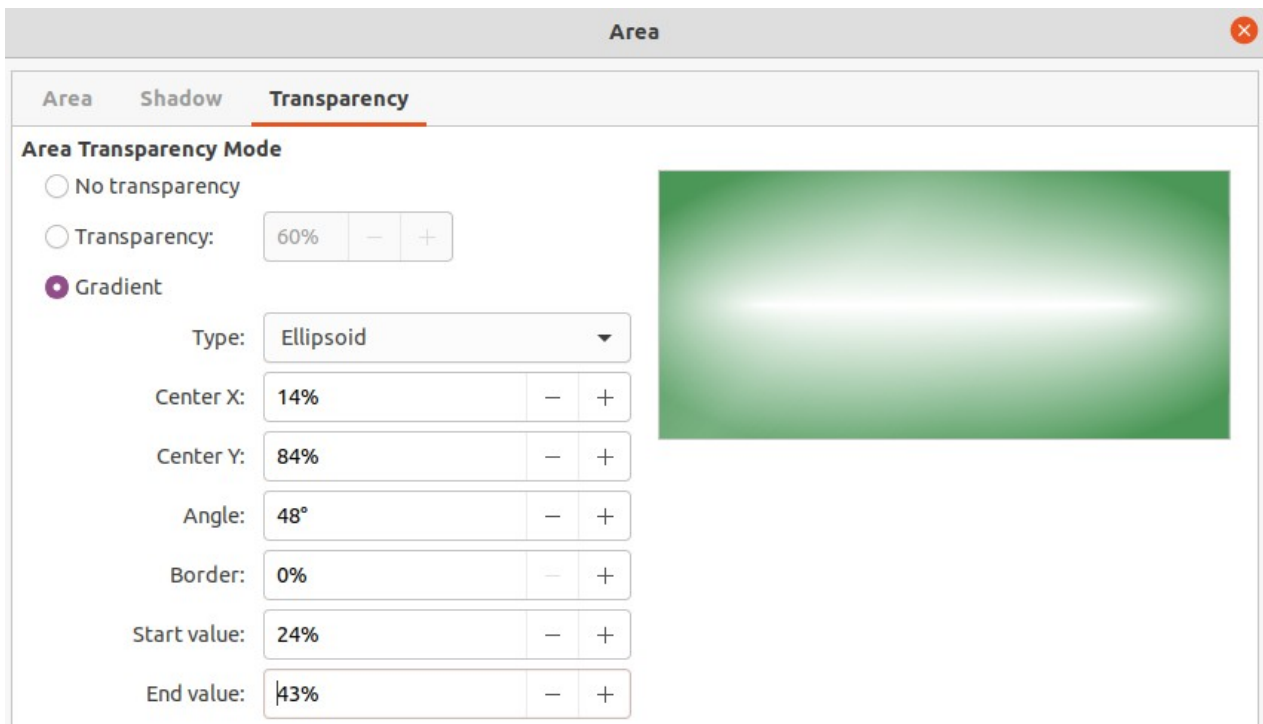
Area

Area Shadow Transparency

Area Transparency Mode

No transparency

Transparency: 60% − +

Gradient

Type: Ellipsoid

Center X: 14% − +

Center Y: 84% − +

Angle: 48° − +

Border: 0% − +

Start value: 24% − +

End value: 43% − +